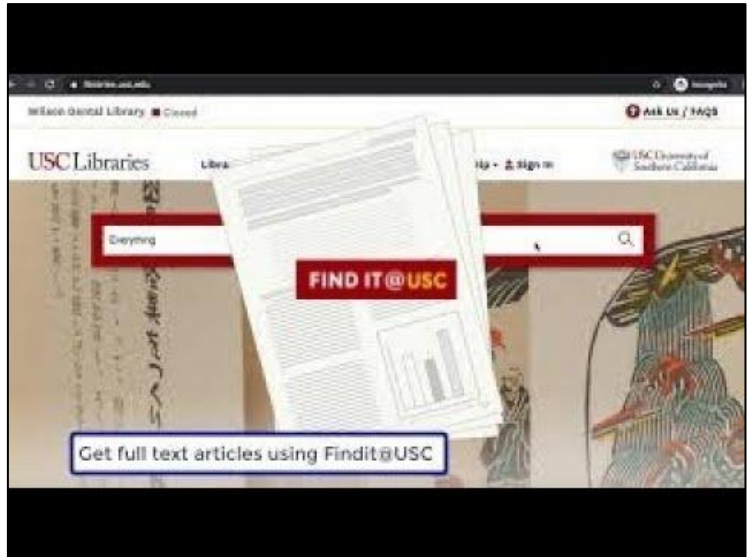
libraries.usc.edu

Incognito

Wilson Dental Library ■ Closed

Ask Us / FAQS

USC Libraries

Libra

lp ▾ Sign In

USC University of Southern California

Everything

FIND IT@USC

Get full text articles using Findit@USC